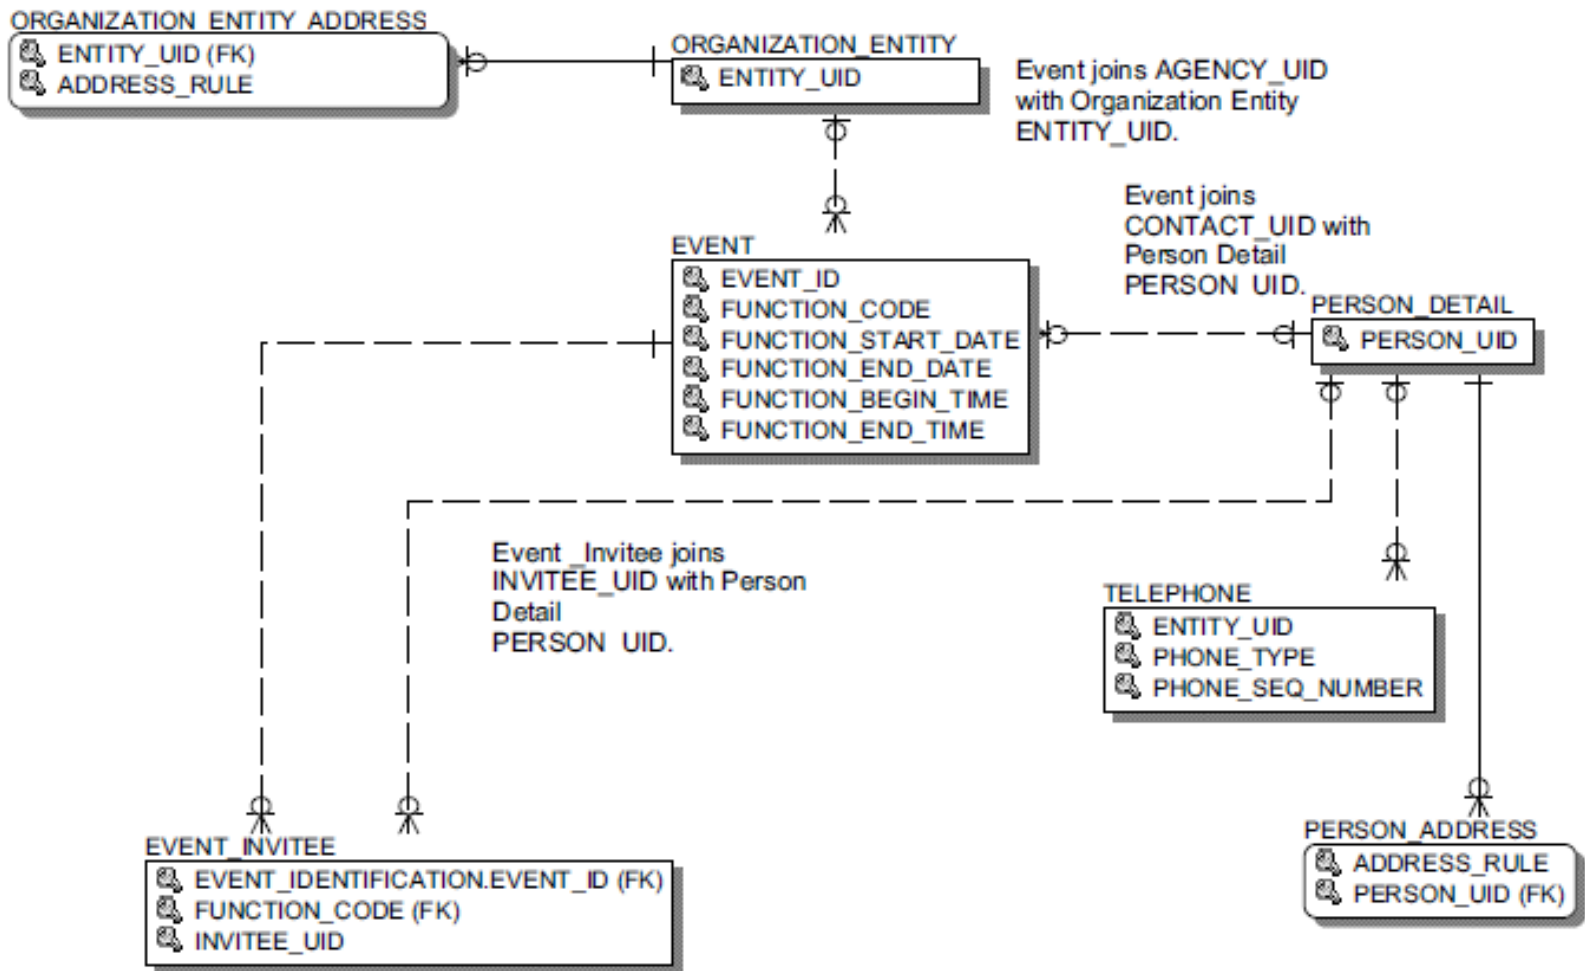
ORGANIZATION_ENTITY_ADDRESS
ENTITY_UID (FK)
ADDRESS_RULE

ORGANIZATION_ENTITY
ENTITY_UID

Event joins AGENCY_UID with Organization Entity ENTITY_UID.

Event joins CONTACT_UID with Person Detail PERSON_UID.

EVENT
EVENT_ID
FUNCTION_CODE
FUNCTION_START_DATE
FUNCTION_END_DATE
FUNCTION_BEGIN_TIME
FUNCTION_END_TIME

PERSON_DETAIL
PERSON_UID

Event _Invitee joins INVITEE_UID with Person Detail PERSON_UID.

TELEPHONE
ENTITY_UID
PHONE_TYPE
PHONE_SEQ_NUMBER

EVENT_INVITEE
EVENT_IDENTIFICATION.EVENT_ID (FK)
FUNCTION_CODE (FK)
INVITEE_UID

PERSON_ADDRESS
ADDRESS_RULE
PERSON_UID (FK)